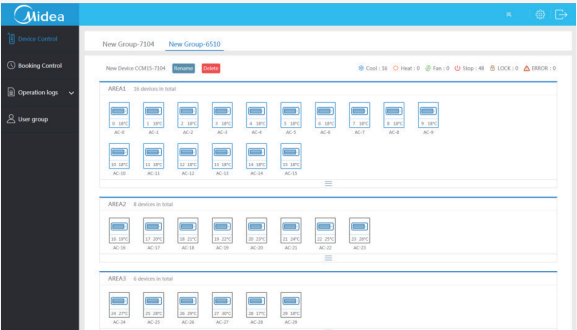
Midea

Device Control
Booking Control
Operation logs
User group

New Group-7104
New Group-6510

New Device CCM15-7104 Rename Delete

Cool : 16 Heat : 0 Fan : 0 Stop : 48 LOCK : 0 ERROR : 0

AREA1 16 devices in total

0 18°C AC-0
1 18°C AC-1
2 18°C AC-2
3 18°C AC-3
4 18°C AC-4
5 18°C AC-5
6 18°C AC-6
7 18°C AC-7
8 18°C AC-8
9 18°C AC-9
10 18°C AC-10
11 18°C AC-11
12 18°C AC-12
13 18°C AC-13
14 18°C AC-14
15 18°C AC-15

AREA2 8 devices in total

16 19°C AC-16
17 20°C AC-17
18 21°C AC-18
19 22°C AC-19
20 23°C AC-20
21 24°C AC-21
22 25°C AC-22
23 26°C AC-23

AREA3 6 devices in total

24 27°C AC-24
25 28°C AC-25
26 29°C AC-26
27 30°C AC-27
28 17°C AC-28
29 18°C AC-29